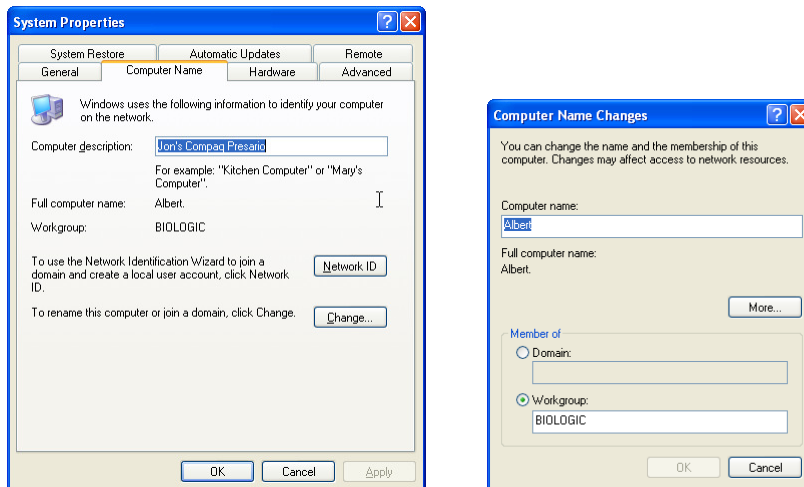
System Properties

System Restore | Automatic Updates | Remote
General | Computer Name | Hardware | Advanced

Windows uses the following information to identify your computer on the network.

Computer description: Jon's Compaq Presario

For example: "Kitchen Computer" or "Mary's Computer".

Full computer name: Albert.

Workgroup: BIOLOGIC

To use the Network Identification Wizard to join a domain and create a local user account, click Network ID.

Network ID

To rename this computer or join a domain, click Change.

Change...

OK Cancel Apply

Computer Name Changes

You can change the name and the membership of this computer. Changes may affect access to network resources.

Computer name:
Albert

Full computer name:
Albert.

More...

Member of
Domain:

Workgroup:
BIOLOGIC

OK Cancel